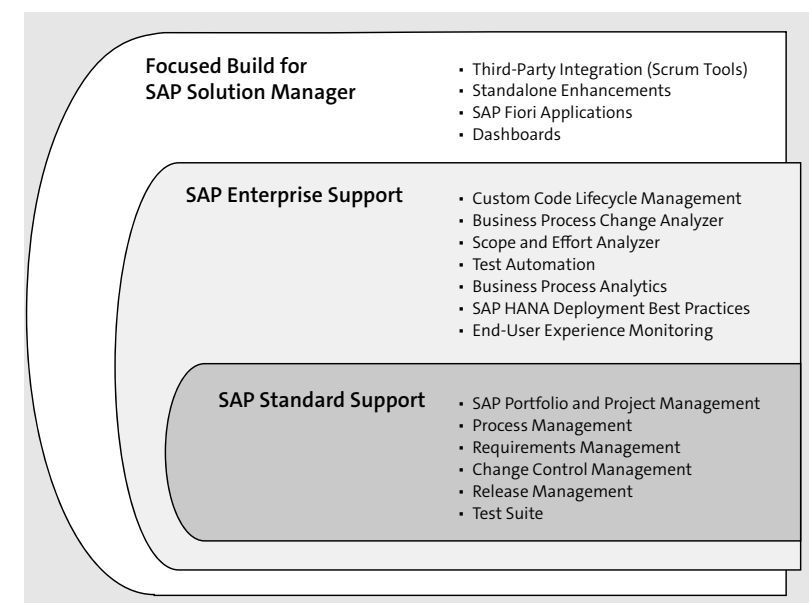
Focused Build for SAP Solution Manager

- Third-Party Integration (Scrum Tools)
- Standalone Enhancements
- SAP Fiori Applications
- Dashboards

SAP Enterprise Support

- Custom Code Lifecycle Management
- Business Process Change Analyzer
- Scope and Effort Analyzer
- Test Automation
- Business Process Analytics
- SAP HANA Deployment Best Practices
- End-User Experience Monitoring

SAP Standard Support

- SAP Portfolio and Project Management
- Process Management
- Requirements Management
- Change Control Management
- Release Management
- Test Suite